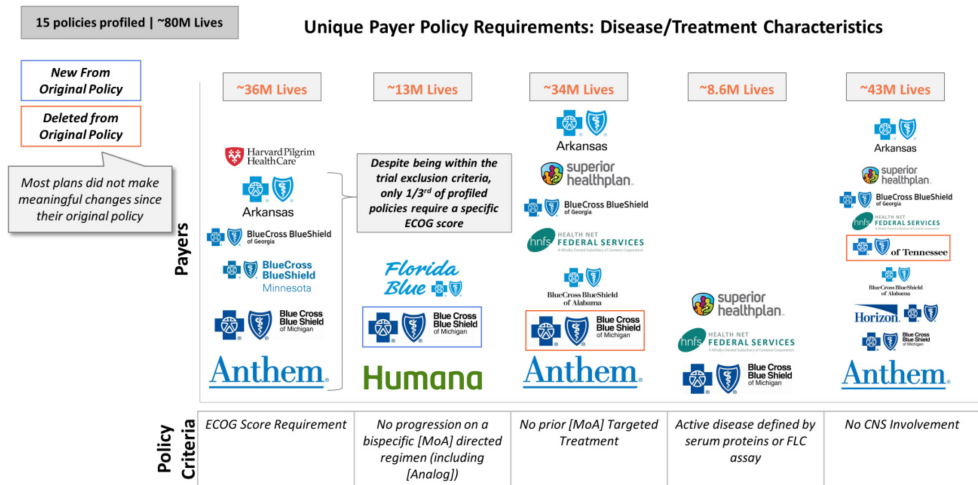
15 policies profiled | ~80M Lives

Unique Payer Policy Requirements: Disease/Treatment Characteristics

New From Original Policy

Deleted from Original Policy

Most plans did not make meaningful changes since their original policy

Payers

~36M Lives

Harvard Pilgrim Health Care

Arkansas

BlueCross BlueShield of Georgia

BlueCross BlueShield Minnesota

Blue Cross Blue Shield of Michigan

Anthem.

~13M Lives

Despite being within the trial exclusion criteria, only 1/3rd of profiled policies require a specific ECOG score

Florida Blue

Blue Cross Blue Shield of Michigan

Humana

~34M Lives

Arkansas

superior healthplan.

BlueCross BlueShield of Georgia

HEALTH NET FEDERAL SERVICES

BlueCross BlueShield of Alabama

Blue Cross Blue Shield of Michigan

Anthem.

~8.6M Lives

superior healthplan.

HEALTH NET FEDERAL SERVICES

Blue Cross Blue Shield of Michigan

~43M Lives

Arkansas

superior healthplan.

BlueCross BlueShield of Georgia

HEALTH NET FEDERAL SERVICES

of Tennessee

BlueCross BlueShield of Alabama

Horizon

Blue Cross Blue Shield of Michigan

Anthem.

Policy Criteria

| ECOG Score Requirement | No progression on a bispecific [MoA] directed regimen (including [Analog]) | No prior [MoA] Targeted Treatment | Active disease defined by serum proteins or FLC assay | No CNS Involvement |